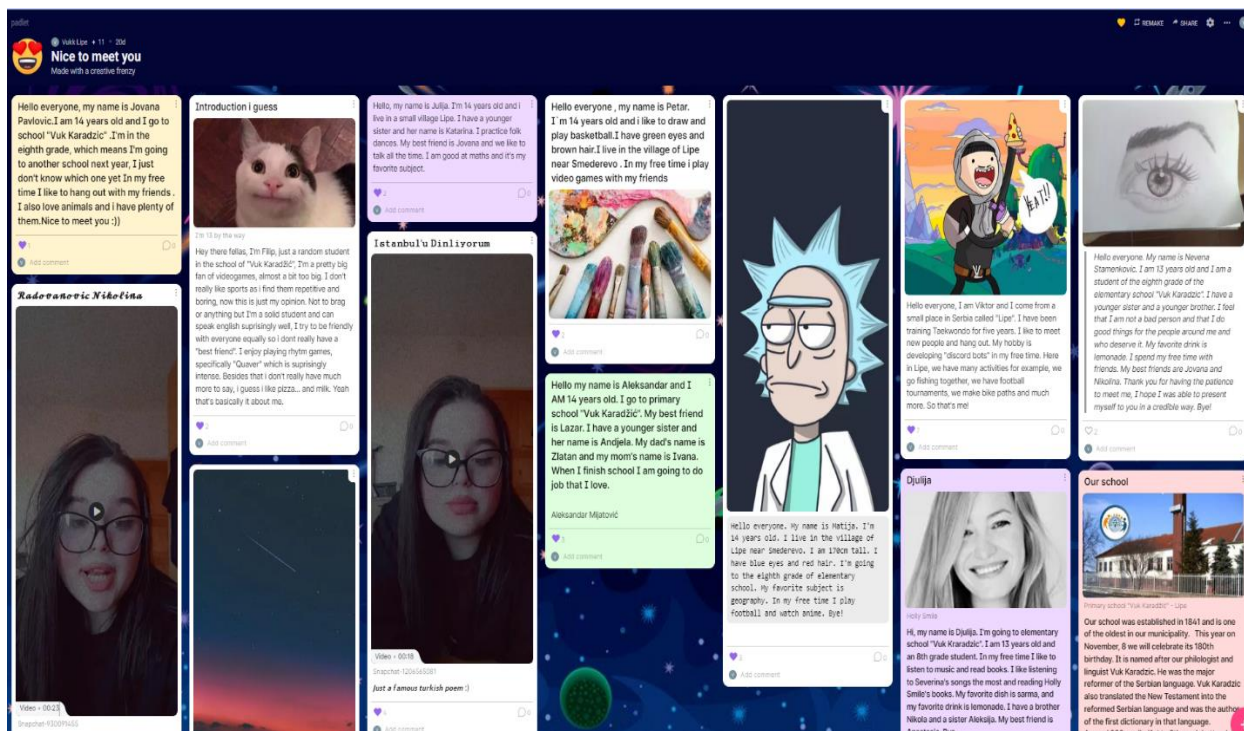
padlet

Vukk Lipe • 11 • 20d
Nice to meet you
Made with a creative frenzy

REMAKE SHARE

Hello everyone, my name is Jovana Pavlovic.I am 14 years old and I go to school "Vuk Karadzic" .I'm in the eighth grade, which means I'm going to another school next year, I just don't know which one yet In my free time I like to hang out with my friends . I also love animals and i have plenty of them.Nice to meet you :))

Add comment

Radovanovic Nikolina

Video • 00:23
Snapchat-930091455

Introduction i guess

I'm 13 by the way

Hey there fellas, I'm Filip, just a random student in the school of "Vuk Karadžić". I'm a pretty big fan of videogames, almost a bit too big. I don't really like sports as i find them repetitive and boring, now this is just my opinion. Not to brag or anything but I'm a solid student and can speak english suprisingly well, I try to be friendly with everyone equally so i dont really have a "best friend". I enjoy playing rhytm games, specifically "Quaver" which is suprisingly intense. Besides that i don't really have much more to say, i guess i like pizza... and milk. Yeah that's basically it about me.

Add comment

Hello, my name is Julija. I'm 14 years old and I live in a small village Lipe. I have a younger sister and her name is Katarina. I practice folk dances. My best friend is Jovana and we like to talk all the time. I am good at maths and it's my favorite subject.

Add comment

Istanbul'u Dinliyorum

Video • 00:18
Snapchat-1206565081

Just a famous turkish poem :)

Add comment

Hello everyone , my name is Petar. I`m 14 years old and i like to draw and play basketball.I have green eyes and brown hair.I live in the village of Lipe near Smederevo . In my free time i play video games with my friends

Add comment

Hello my name is Aleksandar and I AM 14 years old. I go to primary school "Vuk Karadžić". My best friend is Lazar. I have a younger sister and her name is Andjela. My dad's name is Zlatan and my mom's name is Ivana. When I finish school I am going to do job that I love.

Aleksandar Mijatović

Add comment

Hello everyone. My name is Matija. I'm 14 years old. I live in the village of Lipe near Smederevo. I am 170cm tall. I have blue eyes and red hair. I'm going to the eighth grade of elementary school. My favorite subject is geography. In my free time I play football and watch anime. Bye!

Add comment

YEAH!!

Hello everyone, I am Viktor and I come from a small place in Serbia called "Lipe". I have been training Taekwondo for five years. I like to meet new people and hang out. My hobby is developing "discord bots" in my free time. Here in Lipe, we have many activities for example, we go fishing together, we have football tournaments, we make bike paths and much more. So that's me!

Add comment

Djulija

Holly Smile

Hi, my name is Djulija. I'm going to elementary school "Vuk Kraradzic". I am 13 years old and an 8th grade student. In my free time I like to listen to music and read books. I like listening to Severina's songs the most and reading Holly Smile's books. My favorite dish is sarma, and my favorite drink is lemonade. I have a brother Nikola and a sister Aleksija. My best friend is

Hello everyone. My name is Nevena Stamenkovic. I am 13 years old and I am a student of the eighth grade of the elementary school "Vuk Karadzic". I have a younger sister and a younger brother. I feel that I am not a bad person and that I do good things for the people around me and who deserve it. My favorite drink is lemonade. I spend my free time with friends. My best friends are Jovana and Nikolina. Thank you for having the patience to meet me, I hope I was able to present myself to you in a credible way. Bye!

Add comment

Our school

Primary school "Vuk Karadzic" - Lipe

Our school was established in 1841 and is one of the oldest in our municipality. This year on November, 8 we will celebrate its 180th birthday. It is named after our philologist and linguist Vuk Karadzic. He was the major reformer of the Serbian language. Vuk Karadzic also translated the New Testament into the reformed Serbian language and was the author of the first dictionary in that language.